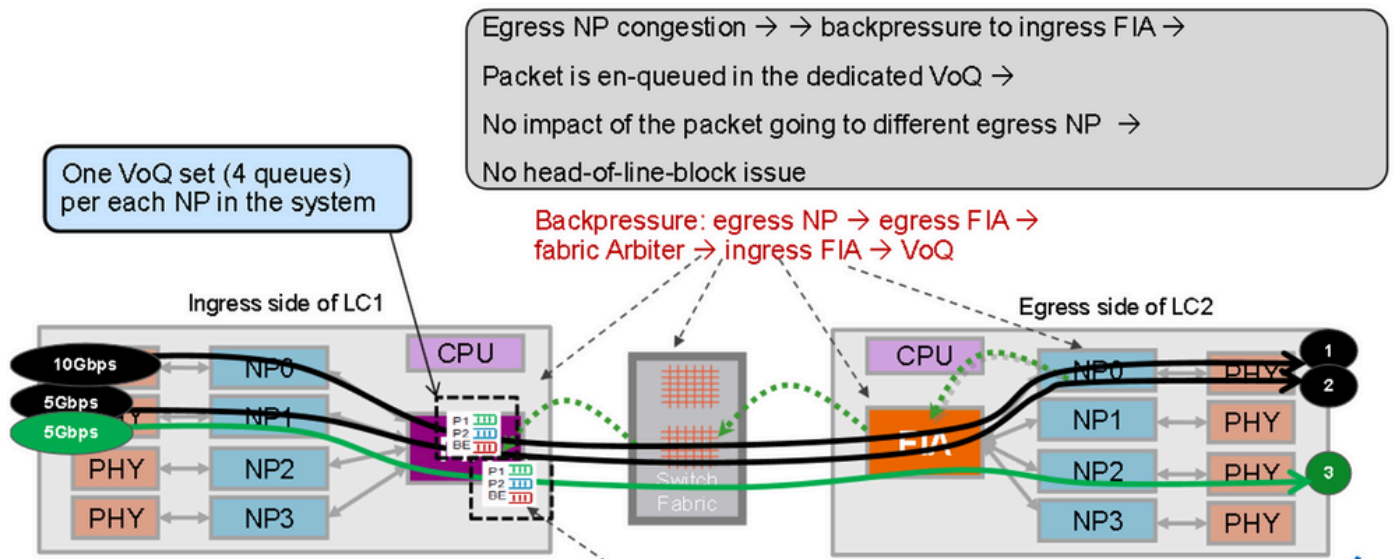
Egress NP congestion → → backpressure to ingress FIA →

Packet is en-queued in the dedicated VoQ →

No impact of the packet going to different egress NP →

No head-of-line-block issue

One VoQ set (4 queues) per each NP in the system

Backpressure: egress NP → egress FIA → fabric Arbiter → ingress FIA → VoQ

Ingress side of LC1

Egress side of LC2

CPU

10Gbps

5Gbps

5Gbps

NP0

NP1

PHY

NP2

PHY

NP3

P1
P2
BE

P1
P2
BE

Switch Fabric

CPU

FIA

NP0

PHY

NP1

PHY

NP2

PHY

NP3

PHY

1

2

3